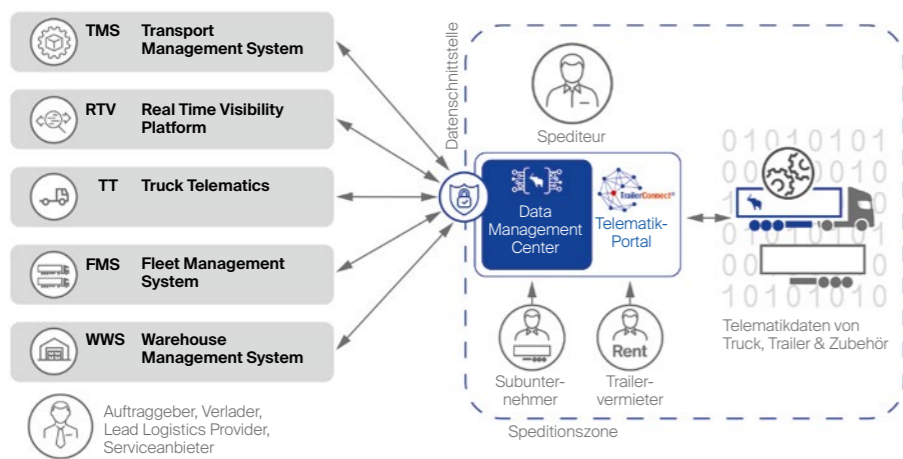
TMS Transport Management System

RTV Real Time Visibility Platform

TT Truck Telematics

FMS Fleet Management System

WWS Warehouse Management System

Auftraggeber, Verlader, Lead Logistics Provider, Serviceanbieter

Datenschnittstelle

Spediteur

Data Management Center

TrailerConnect

Telematik-Portal

0 1 0 1 0 1 0 1
0 0 0 1 0
0 1 0 1
0 0 1
1 0 1 0 1 0 0

Telematikdaten von Truck, Trailer & Zubehör

Subunternehmer

Rent

Trailervermieter

Speditionszone